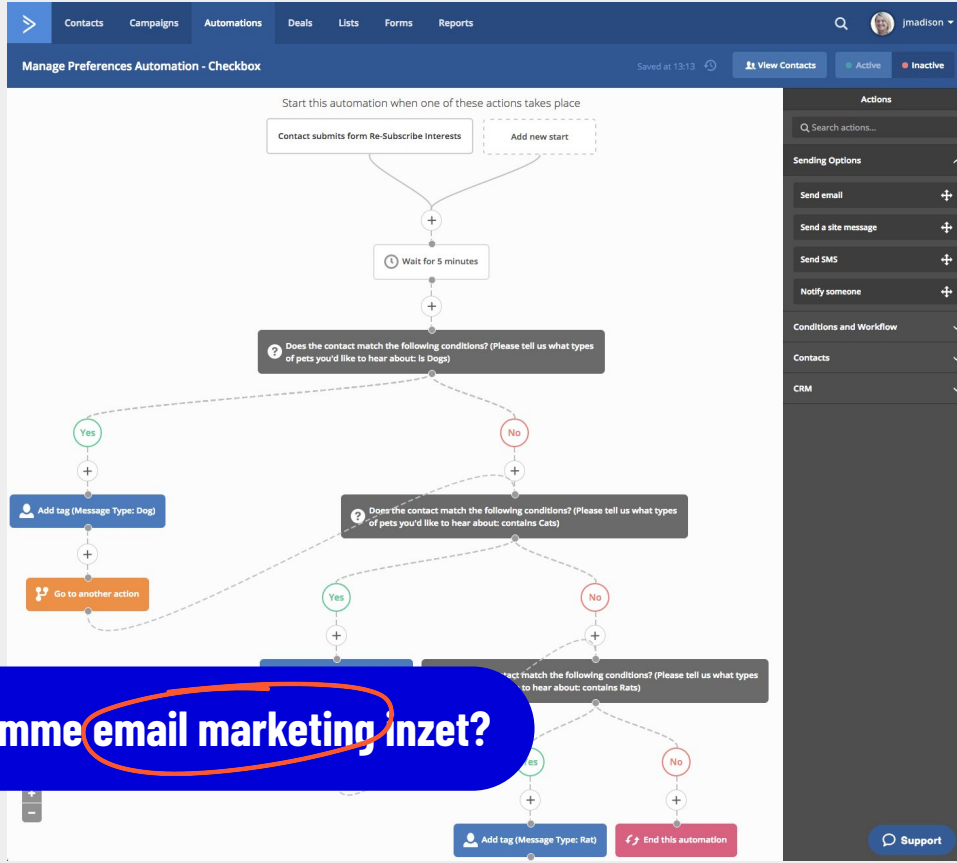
Contacts Campaigns Automations Deals Lists Forms Reports jmadison

Manage Preferences Automation - Checkbox

Saved at 13:13 View Contacts Active Inactive

Start this automation when one of these actions takes place

Contact submits form Re-Subscribe Interests

Add new start

Wait for 5 minutes

Does the contact match the following conditions? (Please tell us what types of pets you'd like to hear about: is Dogs)

Yes

No

Add tag (Message Type: Dog)

Does the contact match the following conditions? (Please tell us what types of pets you'd like to hear about: contains Cats)

Go to another action

Yes

No

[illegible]ntact match the following conditions? (Please tell us what types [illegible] to hear about: contains Rats)

mme email marketing inzet?

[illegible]es

No

Add tag (Message Type: Rat)

End this automation

Actions

Search actions...

Sending Options

Send email

Send a site message

Send SMS

Notify someone

Conditions and Workflow

Contacts

CRM

Support